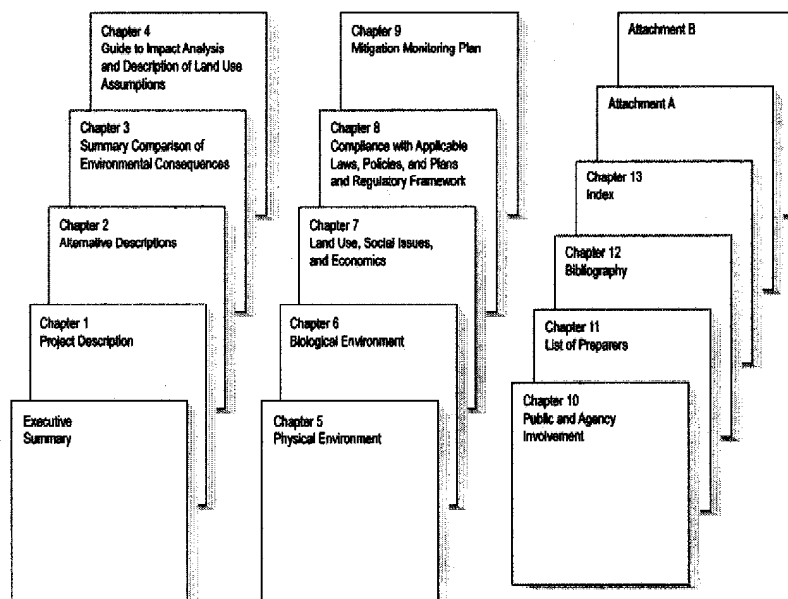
Chapter 4
Guide to Impact Analysis and Description of Land Use Assumptions

Chapter 3
Summary Comparison of Environmental Consequences

Chapter 2
Alternative Descriptions

Chapter 1
Project Description

Executive Summary

Chapter 9
Mitigation Monitoring Plan

Chapter 8
Compliance with Applicable Laws, Policies, and Plans and Regulatory Framework

Chapter 7
Land Use, Social Issues, and Economics

Chapter 6
Biological Environment

Chapter 5
Physical Environment

Attachment B

Attachment A

Chapter 13
Index

Chapter 12
Bibliography

Chapter 11
List of Preparers

Chapter 10
Public and Agency Involvement